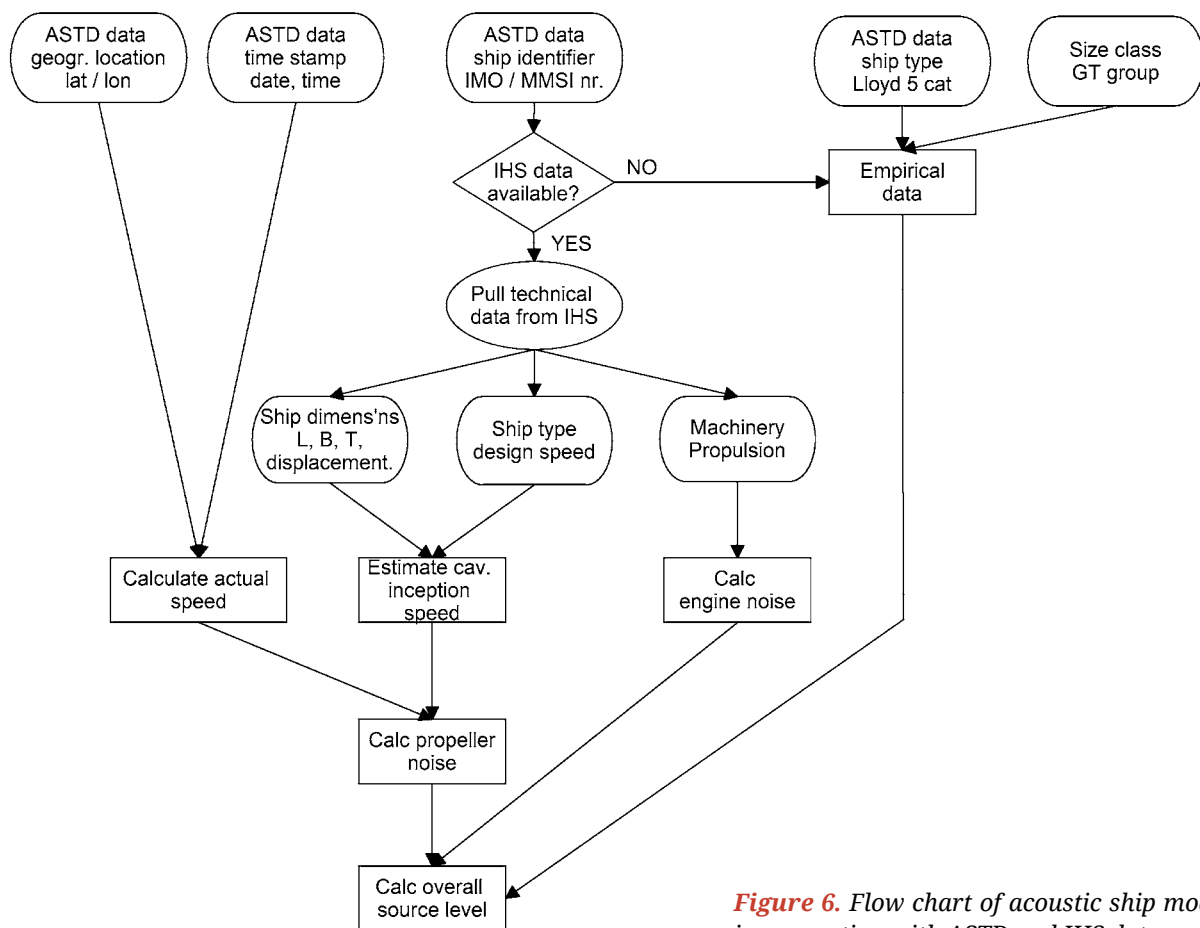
ASTD data geogr. location lat / lon

ASTD data time stamp date, time

ASTD data ship identifier IMO / MMSI nr.

ASTD data ship type Lloyd 5 cat

Size class GT group

IHS data available?

NO

Empirical data

YES

Pull technical data from IHS

Ship dimens'ns L, B, T, displacement.

Ship type design speed

Machinery Propulsion

Calculate actual speed

Estimate cav. inception speed

Calc engine noise

Calc propeller noise

Calc overall source level

Figure 6. Flow chart of acoustic ship mo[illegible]